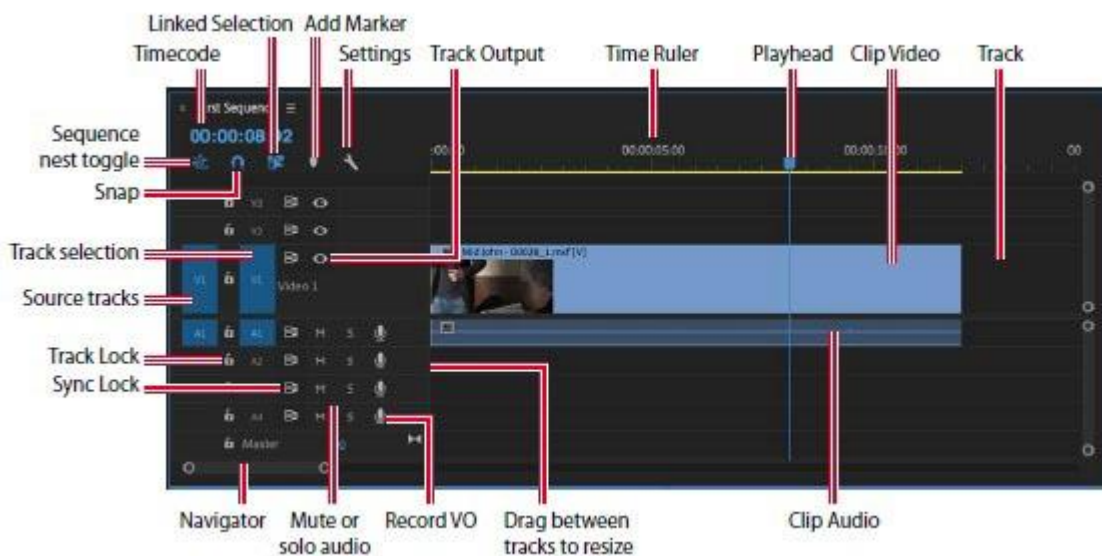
Linked Selection
Add Marker
Timecode
Settings
Track Output
Time Ruler
Playhead
Clip Video
Track

× rst Sequenc ≡
00:00:08 2
:00:00
00:00:05:00
00:00:10:00
00

Sequence nest toggle
Snap
Track selection
Source tracks
Track Lock
Sync Lock

V3
V2
V1
V1
Video 1
A1
A1
A2
A3
A4
Master
M S
M S
M S
M S
0.0

062 John - 0026_1.mxf [V]

Navigator
Mute or solo audio
Record VO
Drag between tracks to resize
Clip Audio